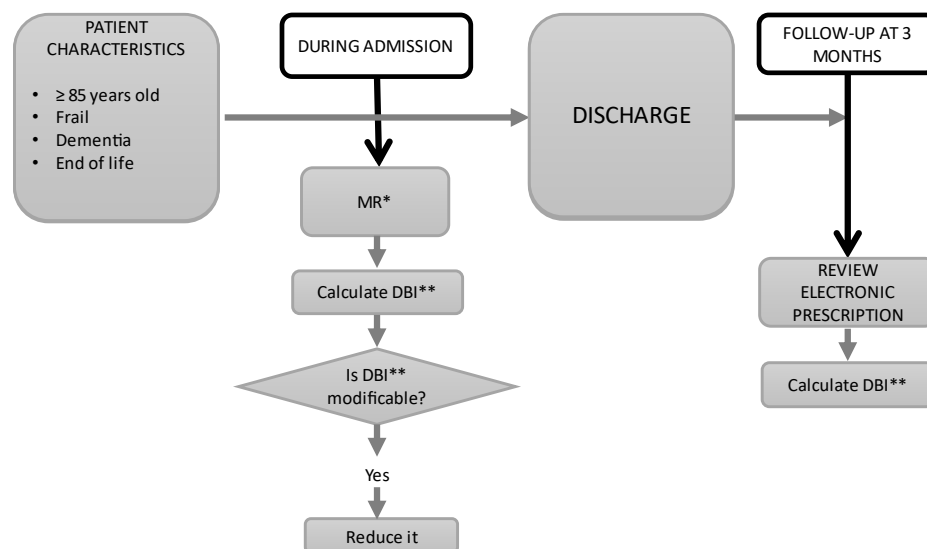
PATIENT CHARACTERISTICS

• ≥ 85 years old
• Frail
• Dementia
• End of life

DURING ADMISSION

MR*

Calculate DBI**

Is DBI** modificable?

Yes

Reduce it

DISCHARGE

FOLLOW-UP AT 3 MONTHS

REVIEW ELECTRONIC PRESCRIPTION

Calculate DBI**